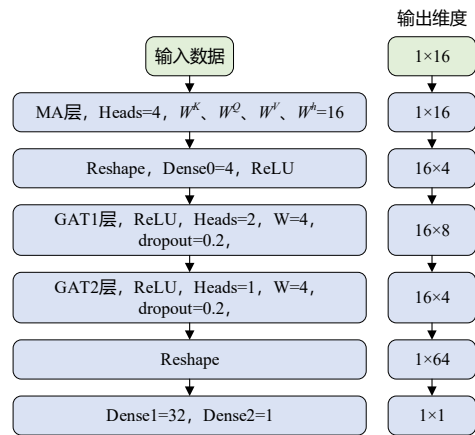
输出维度

输入数据

1×16

MA层，Heads=4，$W^K$、$W^Q$、$W^V$、$W^h$=16

1×16

Reshape，Dense0=4，ReLU

16×4

GAT1层，ReLU，Heads=2，W=4，dropout=0.2，

16×8

GAT2层，ReLU，Heads=1，W=4，dropout=0.2，

16×4

Reshape

1×64

Dense1=32，Dense2=1

1×1